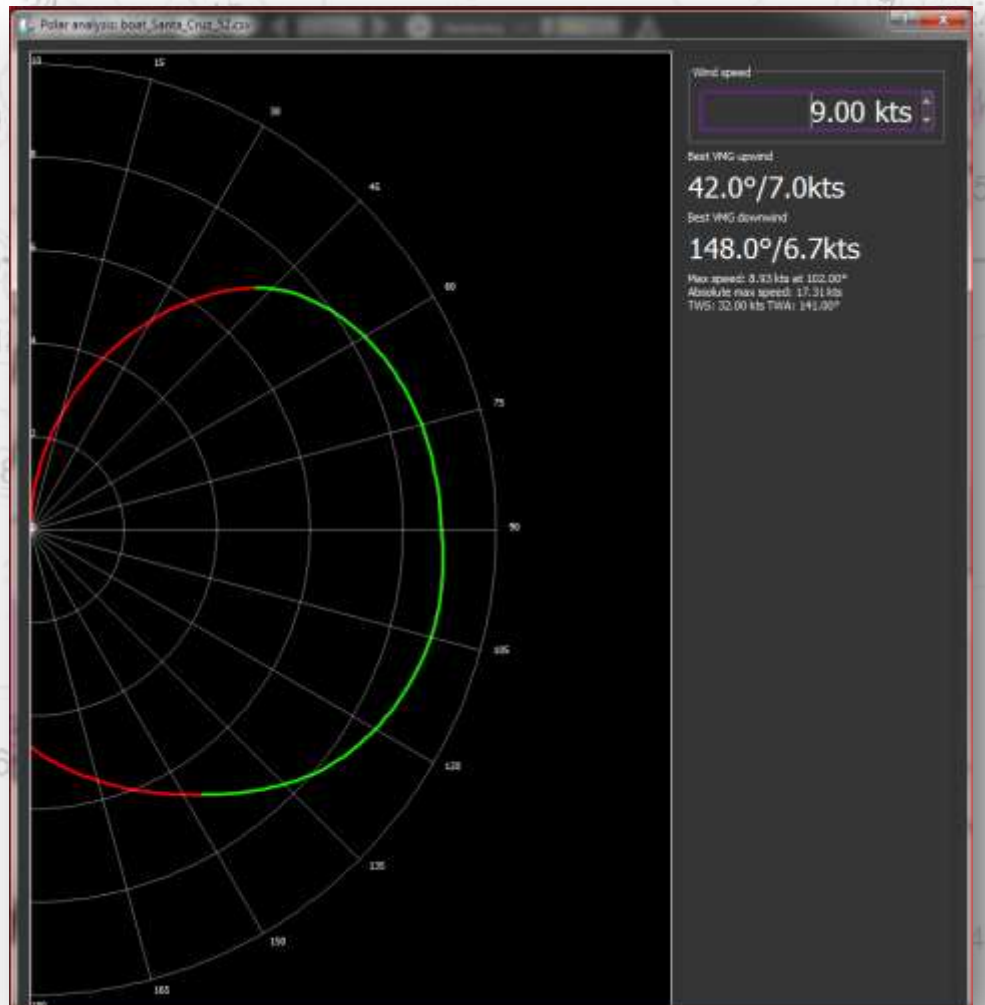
Polar analysis: boat_Santa_Cruz_52.csv

10
15
30
8
45
6
60
4
75
2
90
105
120
135
150
165
180

Wind speed
9.00 kts

Best VMG upwind
42.0°/7.0kts
Best VMG downwind
148.0°/6.7kts
Max speed: 8.93 kts at 102.00°
Absolute max speed: 17.31 kts
TWS: 32.00 kts TWA: 141.00°